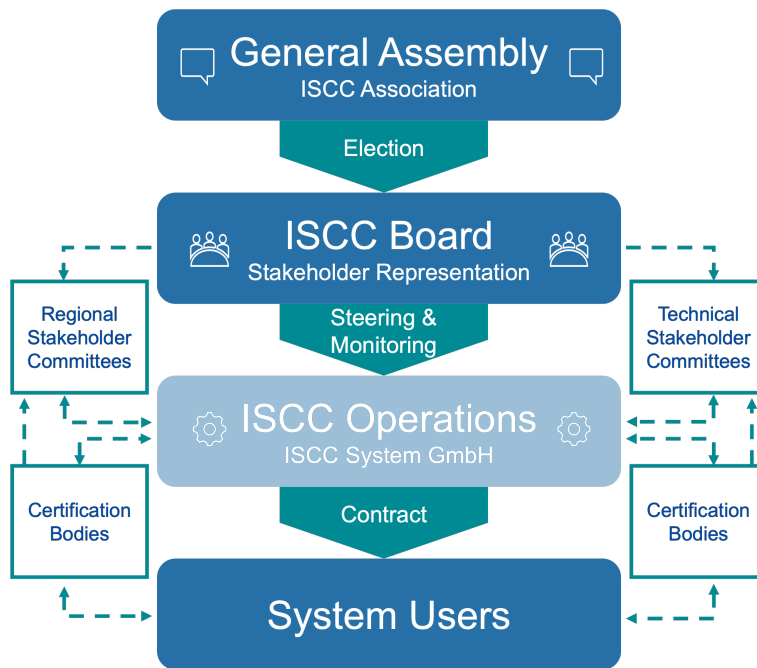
General Assembly
ISCC Association

Election

ISCC Board
Stakeholder Representation

Regional Stakeholder Committees

Technical Stakeholder Committees

Steering & Monitoring

ISCC Operations
ISCC System GmbH

Certification Bodies

Certification Bodies

Contract

System Users